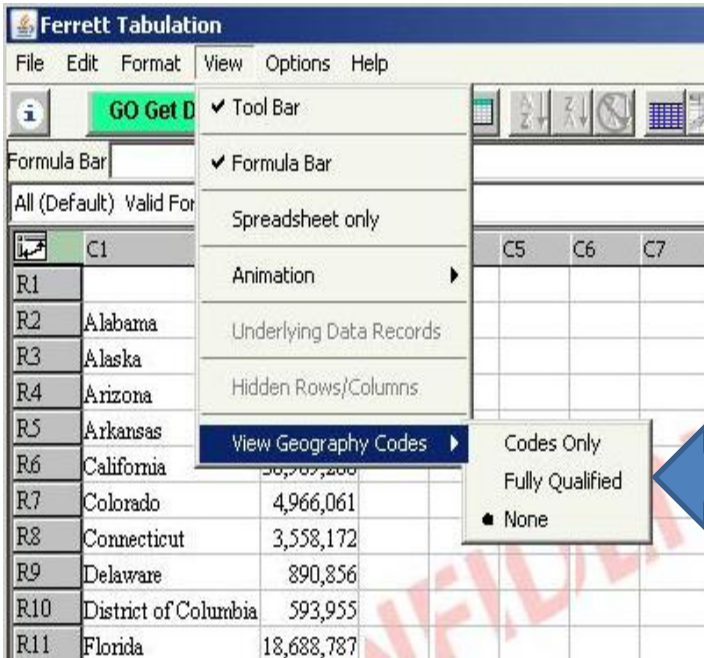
Ferrett Tabulation

File Edit Format View Options Help

GO Get D

Formula Bar

All (Default) Valid For

✔ Tool Bar

✔ Formula Bar

Spreadsheet only

Animation

Underlying Data Records

Hidden Rows/Columns

View Geography Codes

Codes Only

Fully Qualified

None

| | C1 | | | C5 | C6 | C7 |
|---|---|---|---|---|---|---|
| R1 | | | | | | |
| R2 | Alabama | | | | | |
| R3 | Alaska | | | | | |
| R4 | Arizona | | | | | |
| R5 | Arkansas | | | | | |
| R6 | California | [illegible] | | | | |
| R7 | Colorado | 4,966,061 | | | | |
| R8 | Connecticut | 3,558,172 | | | | |
| R9 | Delaware | 890,856 | | | | |
| R10 | District of Columbia | 593,955 | | | | |
| R11 | Florida | 18,688,787 | | | | |